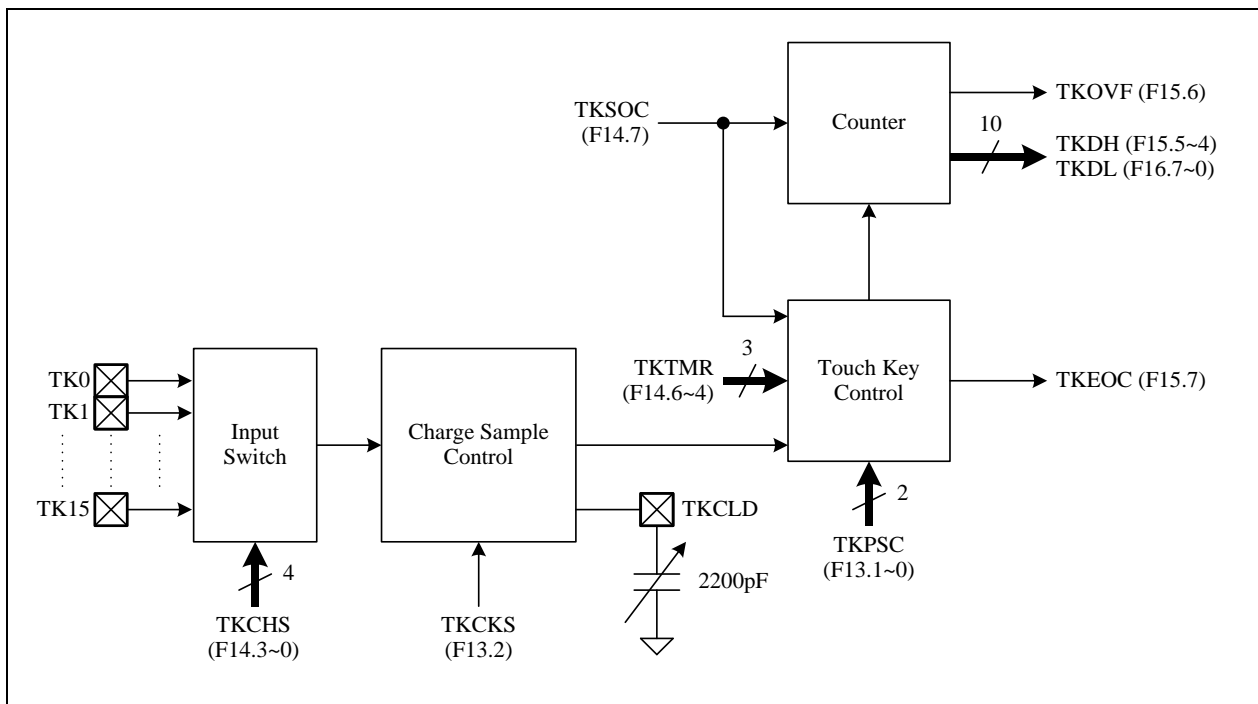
TKSOC
(F14.7)

Counter

TKOVF (F15.6)

10

TKDH (F15.5~4)
TKDL (F16.7~0)

TK0
TK1
TK15

Input Switch

Charge Sample Control

TKTMR
(F14.6~4)

3

Touch Key Control

TKEOC (F15.7)

TKCLD

2200pF

2

TKPSC
(F13.1~0)

4

TKCHS
(F14.3~0)

TKCKS
(F13.2)